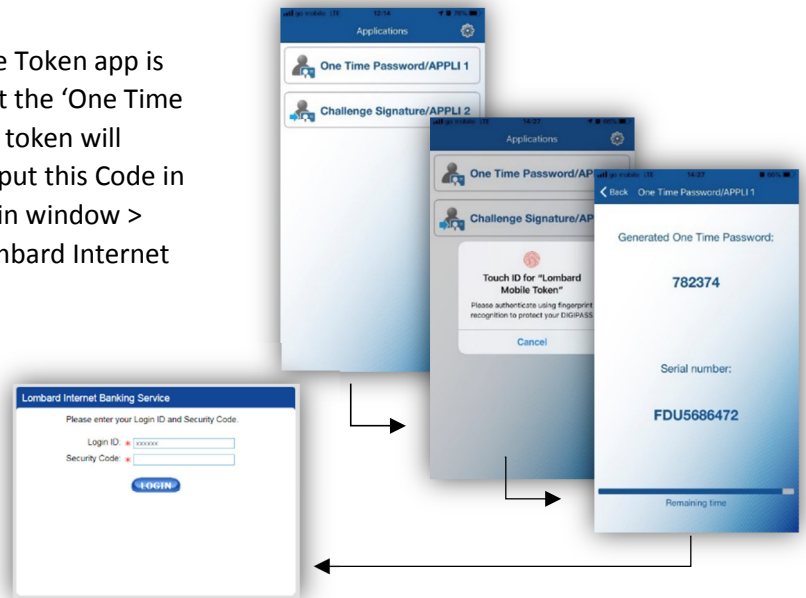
e Token app is
t the 'One Time
token will
put this Code in
in window >
mbard Internet

Applications

One Time Password/APPLI 1

Challenge Signature/APPLI 2

Applications

One Time Password/AP

Challenge Signature/AP

Touch ID for "Lombard Mobile Token"

Please authenticate using fingerprint recognition to protect your DIGIPASS

Cancel

Back One Time Password/APPLI 1

Generated One Time Password:

782374

Serial number:

FDU5686472

Remaining time

Lombard Internet Banking Service

Please enter your Login ID and Security Code.

Login ID: * xxxxxx

Security Code: *

LOGIN